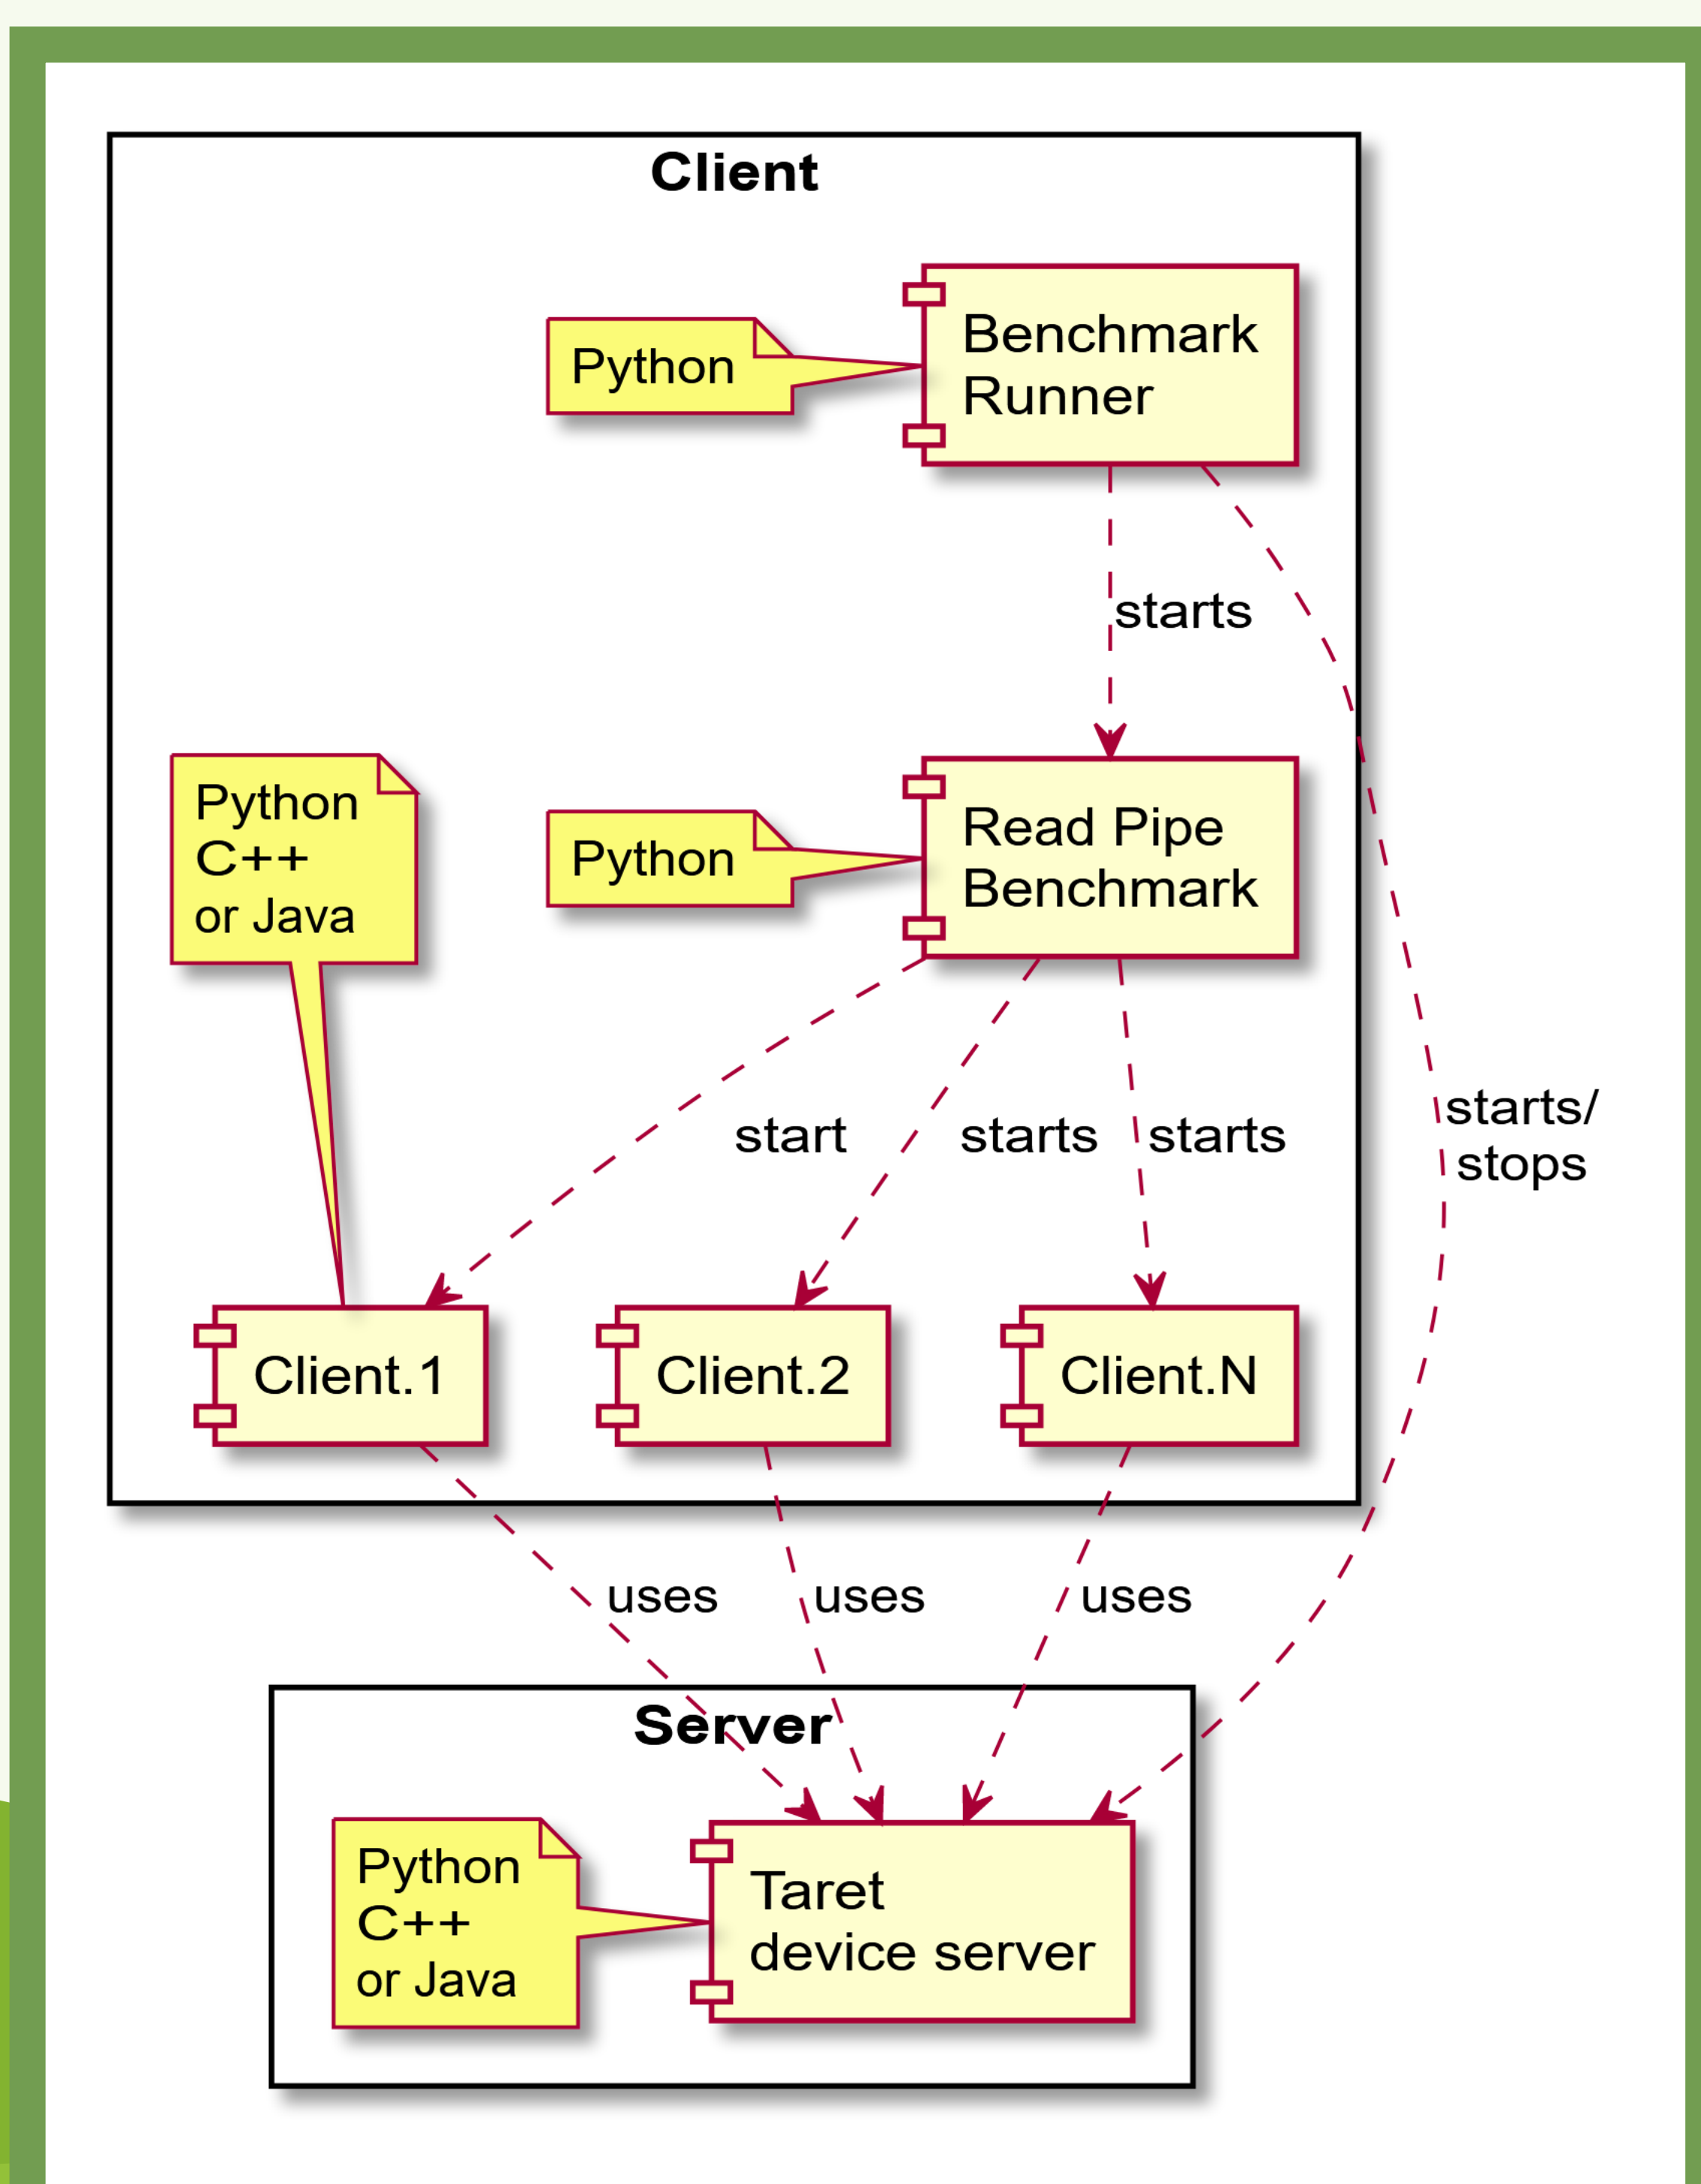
Client

Python

Benchmark Runner

starts

Python C++ or Java

Python

Read Pipe Benchmark

start

starts

starts

starts/ stops

Client.1

Client.2

Client.N

uses

uses

uses

Server

Python C++ or Java

Taret device server